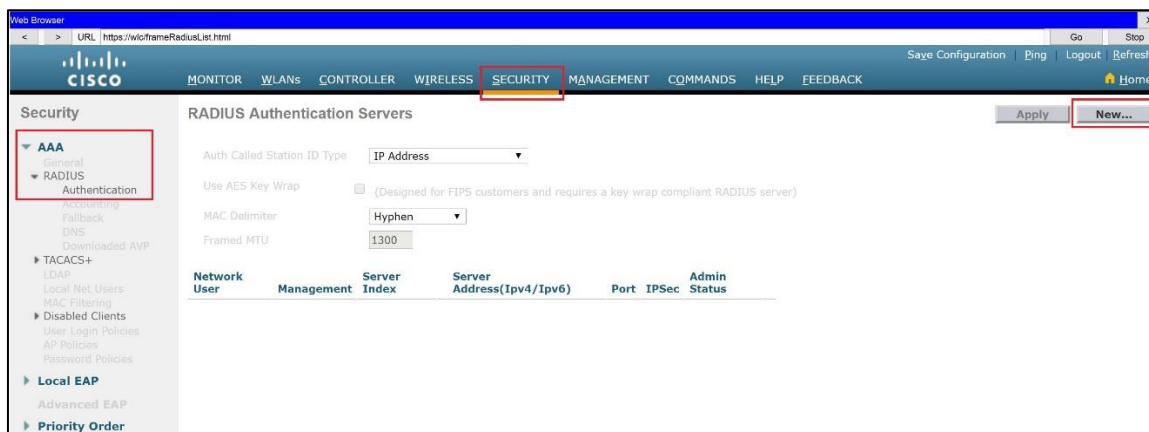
Web Browser
< > URL https://wlc/frameRadiusList.html
Go Stop
Save Configuration | Ping | Logout | Refresh
cisco
MONITOR WLANs CONTROLLER WIRELESS SECURITY MANAGEMENT COMMANDS HELP FEEDBACK
Home

Security

AAA
General
RADIUS
Authentication
Accounting
Fallback
DNS
Downloaded AVP
TACACS+
LDAP
Local Net Users
MAC Filtering
Disabled Clients
User Login Policies
AP Policies
Password Policies

Local EAP

Advanced EAP

Priority Order

RADIUS Authentication Servers

Apply New...

Auth Called Station ID Type IP Address
Use AES Key Wrap (Designed for FIPS customers and requires a key wrap compliant RADIUS server)
MAC Delimiter Hyphen
Framed MTU 1300

| Network User | Management | Server Index | Server Address(Ipv4/Ipv6) | Port | IPSec | Admin Status |
|---|---|---|---|---|---|---|